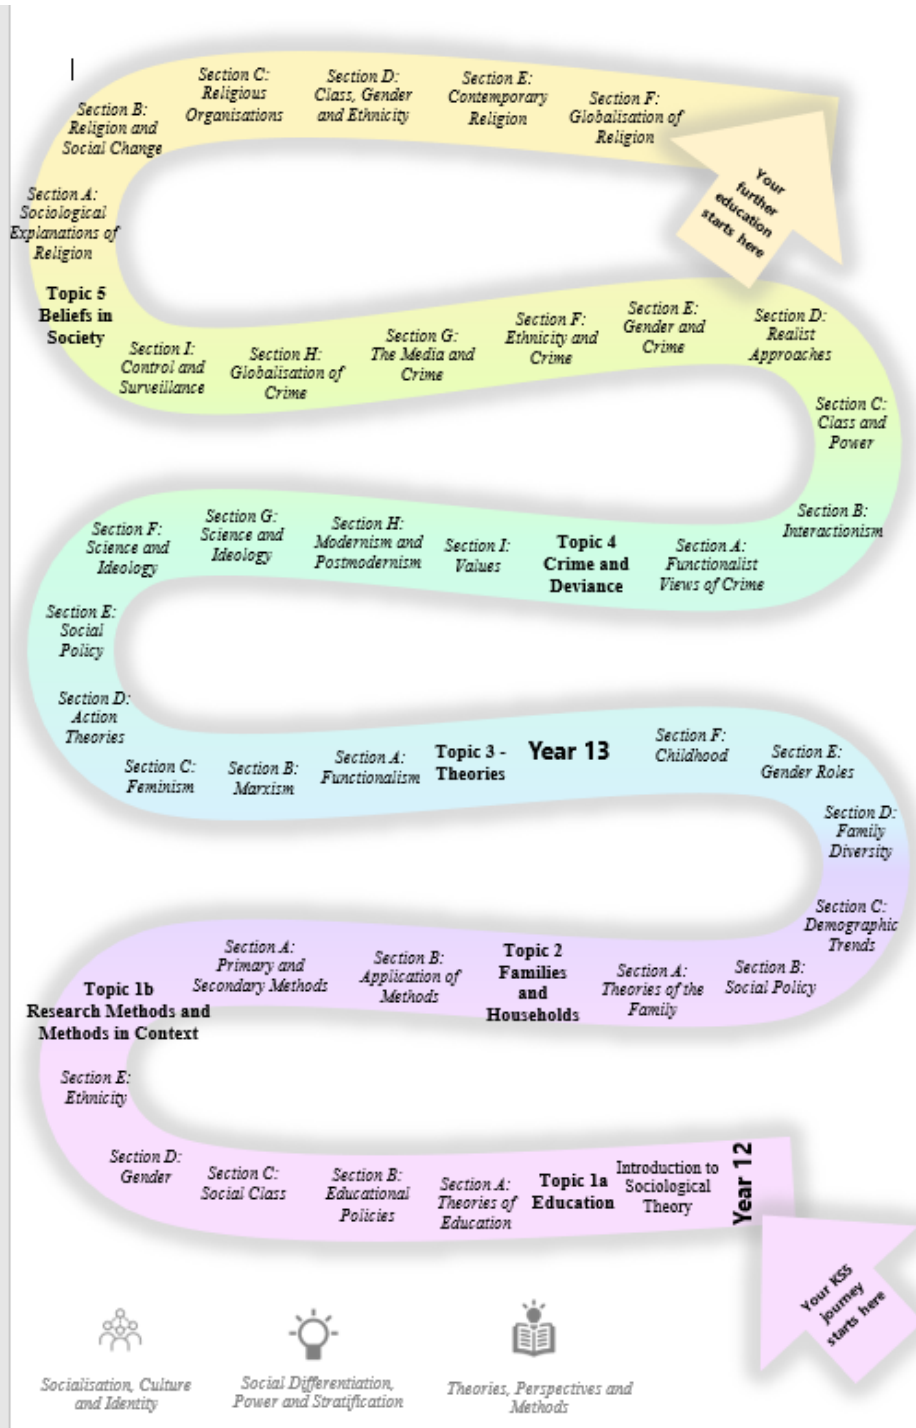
Section C: Religious Organisations

Section D: Class, Gender and Ethnicity

Section E: Contemporary Religion

Section F: Globalisation of Religion

Section B: Religion and Social Change

Section A: Sociological Explanations of Religion

Your further education starts here

Topic 5 Beliefs in Society

Section I: Control and Surveillance

Section H: Globalisation of Crime

Section G: The Media and Crime

Section F: Ethnicity and Crime

Section E: Gender and Crime

Section D: Realist Approaches

Section C: Class and Power

Section B: Interactionism

Section F: Science and Ideology

Section G: Science and Ideology

Section H: Modernism and Postmodernism

Section I: Values

Topic 4 Crime and Deviance

Section A: Functionalist Views of Crime

Section E: Social Policy

Section D: Action Theories

Section C: Feminism

Section B: Marxism

Section A: Functionalism

Topic 3 - Theories

Year 13

Section F: Childhood

Section E: Gender Roles

Section D: Family Diversity

Section C: Demographic Trends

Topic 1b Research Methods and Methods in Context

Section A: Primary and Secondary Methods

Section B: Application of Methods

Topic 2 Families and Households

Section A: Theories of the Family

Section B: Social Policy

Section E: Ethnicity

Section D: Gender

Section C: Social Class

Section B: Educational Policies

Section A: Theories of Education

Topic 1a Education

Introduction to Sociological Theory

Year 12

Your KS5 journey starts here

Socialisation, Culture and Identity

Social Differentiation, Power and Stratification

Theories, Perspectives and Methods